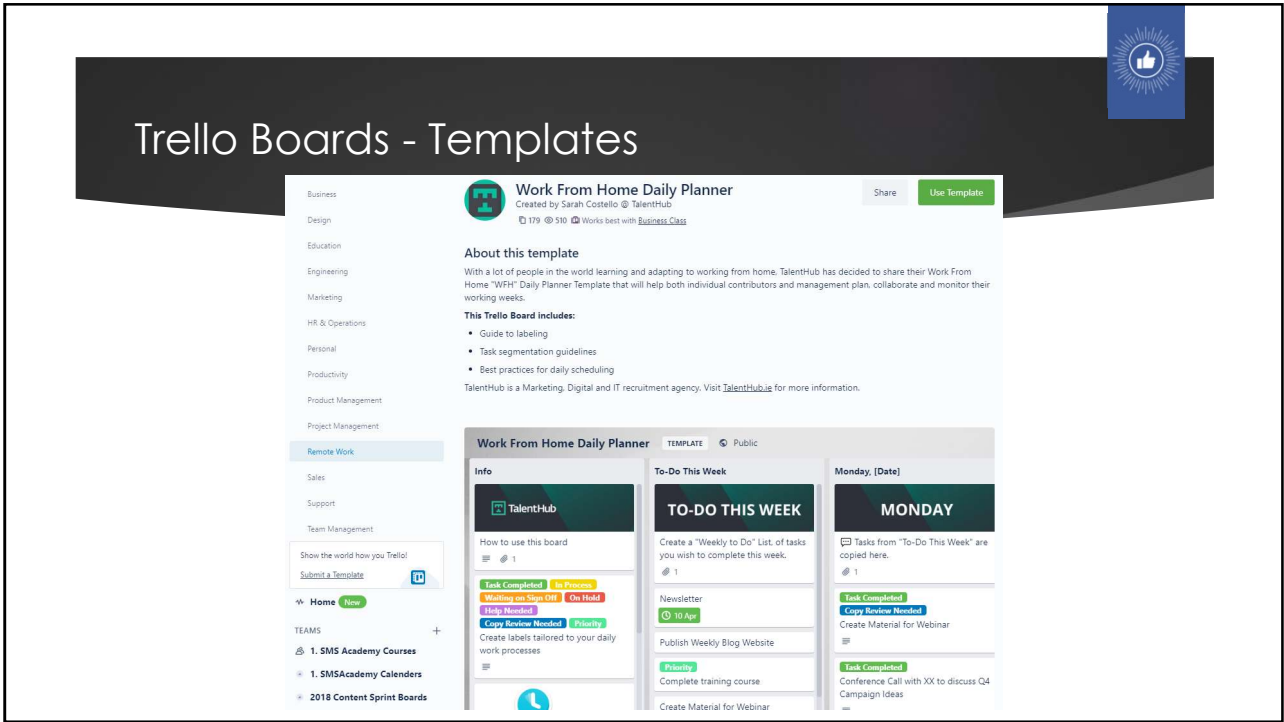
Trello Boards - Templates

Business
Design
Education
Engineering
Marketing
HR & Operations
Personal
Productivity
Product Management
Project Management
Remote Work
Sales
Support
Team Management

Show the world how you Trello!
Submit a Template

Home New

TEAMS +
1. SMS Academy Courses
1. SMSAcademy Calenders
2018 Content Sprint Boards

Work From Home Daily Planner
Created by Sarah Costello @ TalentHub
179 510 Works best with Business Class

Share
Use Template

About this template

With a lot of people in the world learning and adapting to working from home, TalentHub has decided to share their Work From Home "WFH" Daily Planner Template that will help both individual contributors and management plan, collaborate and monitor their working weeks.

This Trello Board includes:

- Guide to labeling
- Task segmentation guidelines
- Best practices for daily scheduling

TalentHub is a Marketing, Digital and IT recruitment agency. Visit TalentHub.ie for more information.

Work From Home Daily Planner TEMPLATE Public

Info
TalentHub
How to use this board
1
Task Completed In Process Waiting on Sign Off On Hold Help Needed Copy Review Needed Priority
Create labels tailored to your daily work processes

To-Do This Week
TO-DO THIS WEEK
Create a "Weekly to Do" List, of tasks you wish to complete this week.
1
Newsletter
10 Apr
Publish Weekly Blog Website
Priority
Complete training course
Create Material for Webinar

Monday, [Date]
MONDAY
Tasks from "To-Do This Week" are copied here.
1
Task Completed
Copy Review Needed
Create Material for Webinar
Task Completed
Conference Call with XX to discuss Q4 Campaign Ideas